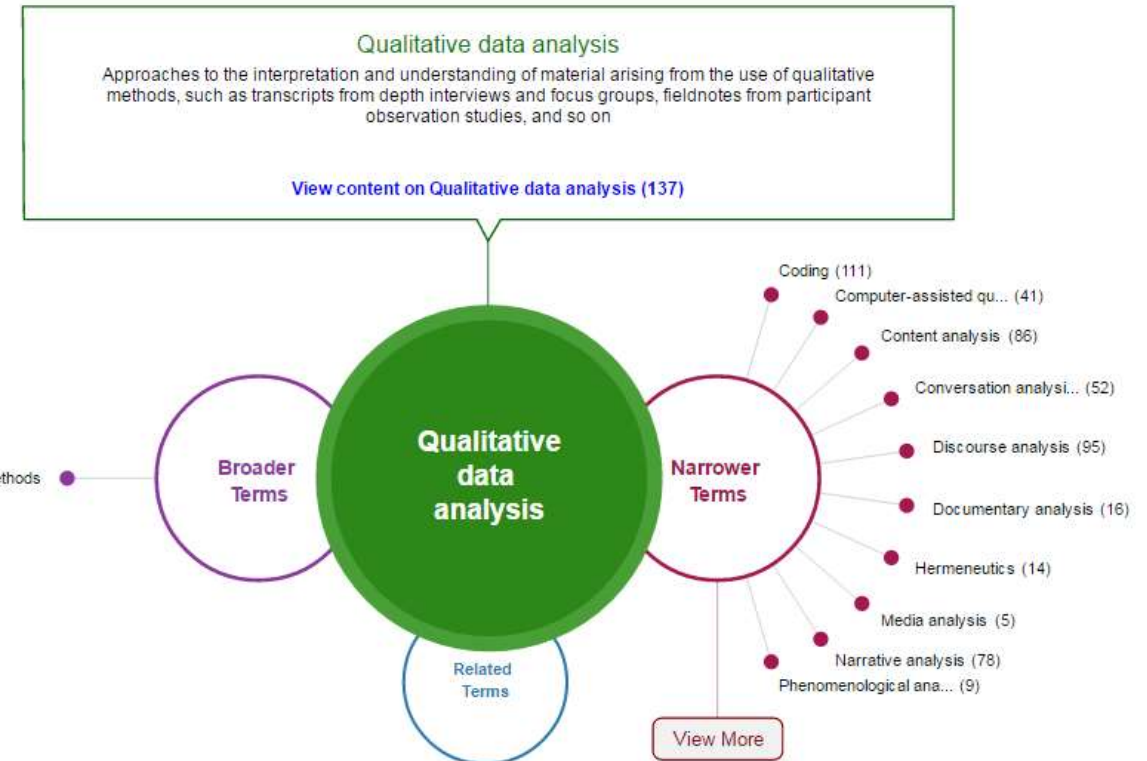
Qualitative data analysis

Approaches to the interpretation and understanding of material arising from the use of qualitative methods, such as transcripts from depth interviews and focus groups, fieldnotes from participant observation studies, and so on

View content on Qualitative data analysis (137)

ethods

Broader Terms

Qualitative data analysis

Related Terms

Narrower Terms

Coding (111)
Computer-assisted qu... (41)
Content analysis (86)
Conversation analysi... (52)
Discourse analysis (95)
Documentary analysis (16)
Hermeneutics (14)
Media analysis (5)
Narrative analysis (78)
Phenomenological ana... (9)

View More